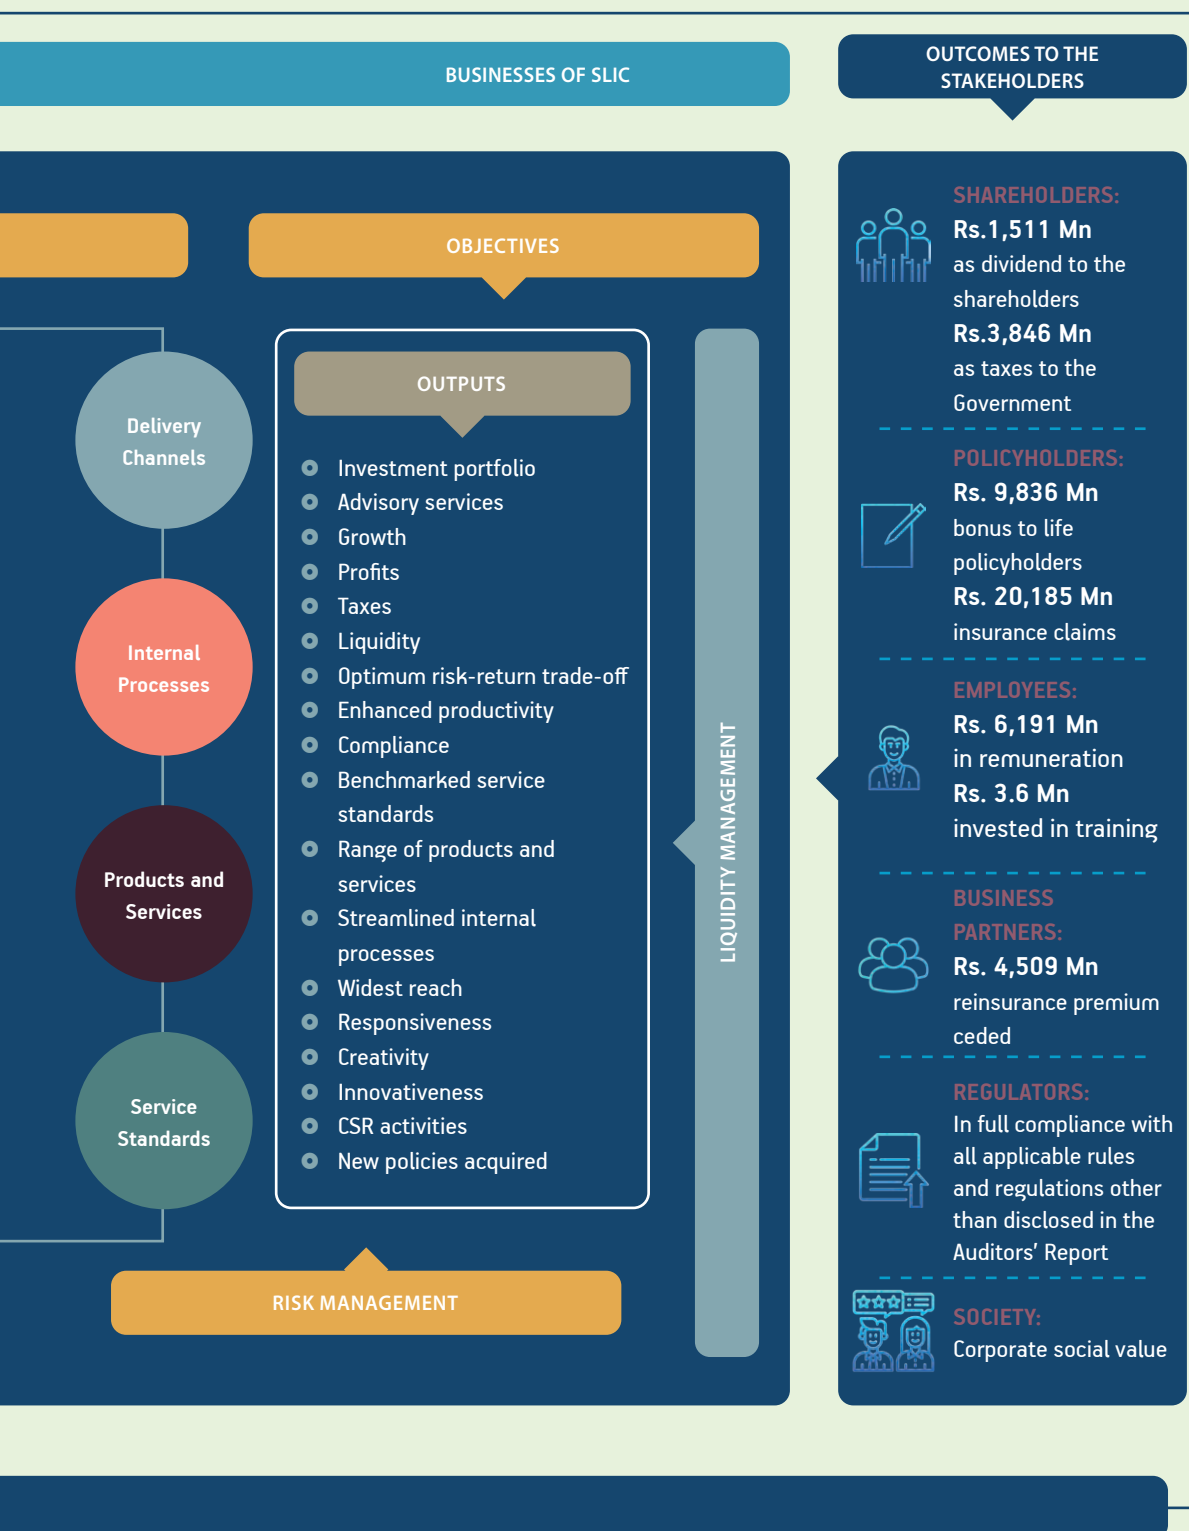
BUSINESSES OF SLIC

OUTCOMES TO THE STAKEHOLDERS

OBJECTIVES

OUTPUTS

Delivery Channels

Internal Processes

Products and Services

Service Standards

- Investment portfolio
- Advisory services
- Growth
- Profits
- Taxes
- Liquidity
- Optimum risk-return trade-off
- Enhanced productivity
- Compliance
- Benchmarked service standards
- Range of products and services
- Streamlined internal processes
- Widest reach
- Responsiveness
- Creativity
- Innovativeness
- CSR activities
- New policies acquired

LIQUIDITY MANAGEMENT

RISK MANAGEMENT

SHAREHOLDERS:
Rs.1,511 Mn
as dividend to the shareholders
Rs.3,846 Mn
as taxes to the Government

POLICYHOLDERS:
Rs. 9,836 Mn
bonus to life policyholders
Rs. 20,185 Mn
insurance claims

EMPLOYEES:
Rs. 6,191 Mn
in remuneration
Rs. 3.6 Mn
invested in training

BUSINESS PARTNERS:
Rs. 4,509 Mn
reinsurance premium ceded

REGULATORS:
In full compliance with all applicable rules and regulations other than disclosed in the Auditors’ Report

SOCIETY:
Corporate social value